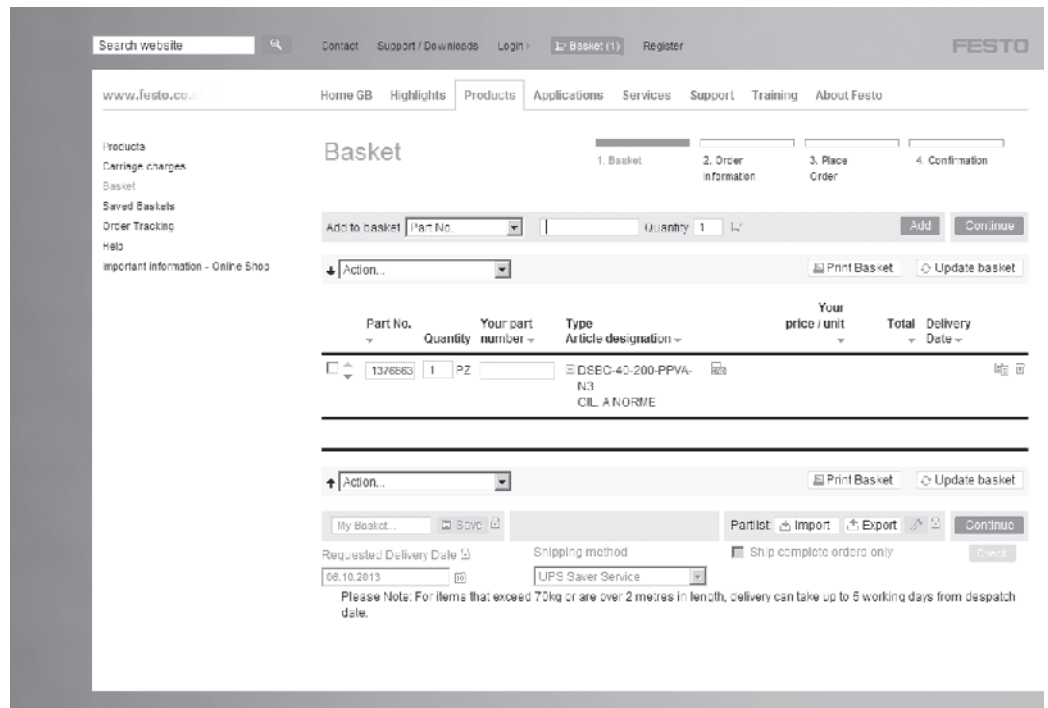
Search website

Contact Support / Downloads Login Basket (1) Register

FESTO

www.festo.co.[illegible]

Home GB Highlights Products Applications Services Support Training About Festo

Products
Carriage charges
Basket
Saved Baskets
Order Tracking
Help
Important information - Online Shop

Basket

1. Basket
2. Order information
3. Place Order
4. Confirmation

Add to basket Part No.

Quantity 1

Add Continue

Action...

Print Basket Update basket

| | Part No. | Quantity | Your part number | Type Article designation | Your price / unit | Total | Delivery Date |
|---|---|---|---|---|---|---|---|
| | 1376863 | 1 PZ | | DSBC-40-200-PPVA-N3 CIL. A NORME | | | |

Action...

Print Basket Update basket

My Basket... Save

Partlist Import Export

Continue

Requested Delivery Date

08.10.2013

Shipping method

UPS Saver Service

Ship complete orders only

Check

Please Note: For items that exceed 70kg or are over 2 metres in length, delivery can take up to 5 working days from despatch date.